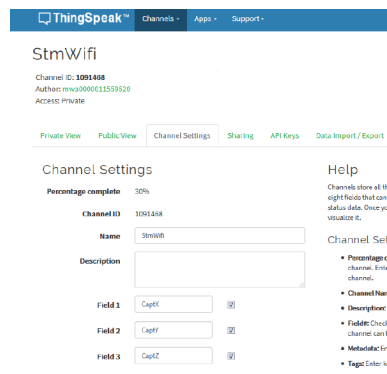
ThingSpeak™ Channels▾ Apps▾ Support▾

StmWifi

Channel ID: 1091468
Author: mwa0000011559520
Access: Private

Private View | Public View | Channel Settings | Sharing | API Keys | Data Import / Export

Channel Settings

Percentage complete 30%

Channel ID 1091468

Name StmWifi

Description

Field 1 CaptX

Field 2 CaptY

Field 3 CaptZ

Help

Channels store all th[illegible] eight fields that can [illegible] status data. Once y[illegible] visualize it.

Channel Se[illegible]

• Percentage c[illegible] channel. Ente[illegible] channel.

• Channel Nam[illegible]

• Description: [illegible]

• Field#: Check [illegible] channel can h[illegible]

• Metadata: En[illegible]

• Tags: Enter k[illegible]